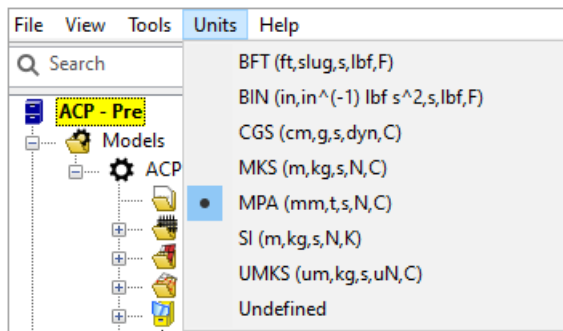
File View Tools Units Help

Search

ACP - Pre
Models
ACP

BFT (ft,slug,s,lbf,F)
BIN (in,in^(-1) lbf s^2,s,lbf,F)
CGS (cm,g,s,dyn,C)
MKS (m,kg,s,N,C)
MPA (mm,t,s,N,C)
SI (m,kg,s,N,K)
UMKS (um,kg,s,uN,C)
Undefined